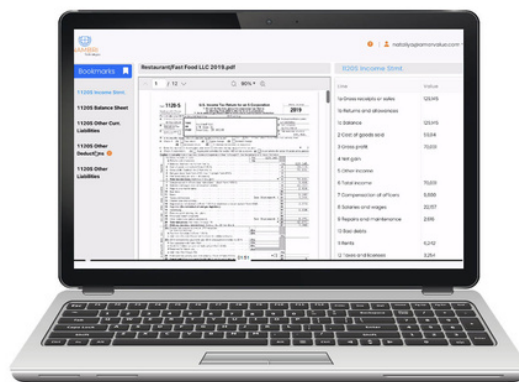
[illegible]

natalya@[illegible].com

Bookmarks

1120S Income Stmt

1120S Balance Sheet

1120S Other Curr. Liabilities

1120S Other Deductions

1120S Other Liabilities

Restaurant|Fast Food LLC 2019.pdf

1 / 12

90%

1120-S

U.S. Income Tax Return for an S Corporation

2019

1120S Income Stmt

Line

Value

1a Gross receipts or sales

123,415

1b Returns and allowances

1c Balance

123,415

2 Cost of goods sold

53,114

3 Gross profit

70,301

4 Net gain

5 Other income

6 Total income

70,301

7 Compensation of officers

6,686

8 Salaries and wages

22,557

9 Repairs and maintenance

2,618

10 Bad debts

11 Rents

6,242

12 Taxes and licenses

3,264